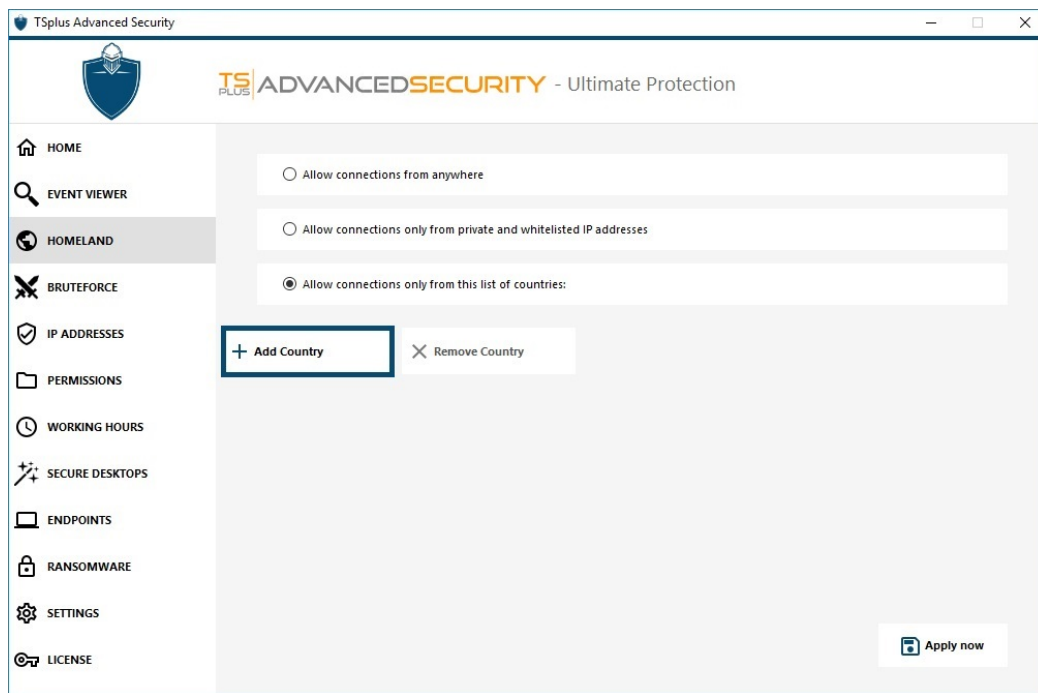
TSplus Advanced Security

TS PLUS ADVANCEDSECURITY - Ultimate Protection

HOME
EVENT VIEWER
HOMELAND
BRUTEFORCE
IP ADDRESSES
PERMISSIONS
WORKING HOURS
SECURE DESKTOPS
ENDPOINTS
RANSOMWARE
SETTINGS
LICENSE

Allow connections from anywhere

Allow connections only from private and whitelisted IP addresses

Allow connections only from this list of countries:

+ Add Country

Remove Country

Apply now